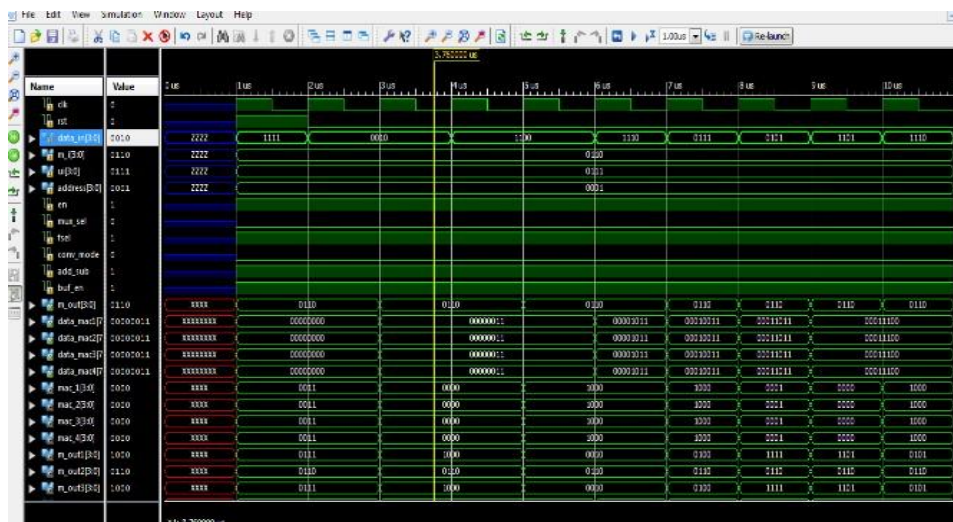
File Edit View Simulation Window Layout Help

1.00us Re-launch

3.750000 us

| Name | Value |
|---|---|
| clk | 0 |
| rst | 0 |
| data_in[3:0] | 1010 |
| m_i[3:0] | 1110 |
| ui[3:0] | 1111 |
| address[3:0] | 0001 |
| en | 1 |
| mux_sel | 0 |
| tsel | 1 |
| conv_mode | 0 |
| add_sub | 1 |
| buf_en | 1 |
| m_out[3:0] | 0110 |
| data_mac1[7 | 00000011 |
| data_mac2[7 | 00000011 |
| data_mac3[7 | 00000011 |
| data_mac4[7 | 00000011 |
| mac_1[3:0] | 0000 |
| mac_2[3:0] | 0000 |
| mac_3[3:0] | 0000 |
| mac_4[3:0] | 0000 |
| m_out1[3:0] | 1000 |
| m_out2[3:0] | 0110 |
| m_out3[3:0] | 1000 |

0 us 1 us 2 us 3 us 4 us 5 us 6 us 7 us 8 us 9 us 10 us

ZZZZ 1111 0010 1100 1110 0111 0101 1101 1110
ZZZZ 0110
ZZZZ 0111
ZZZZ 0001
XXXX 0110 0110 0110 0110 0110 0110 0110
XXXXXXXX 00000000 00000011 00001011 00010011 00011011 00011100
XXXXXXXX 00000000 00000011 00001011 00010011 00011011 00011100
XXXXXXXX 00000000 00000011 00001011 00010011 00011011 00011100
XXXXXXXX 00000000 00000011 00001011 00010011 00011011 00011100
XXXX 0011 0000 1000 1000 0001 0000 1000
XXXX 0011 0000 1000 1000 0001 0000 1000
XXXX 0011 0000 1000 1000 0001 0000 1000
XXXX 0011 0000 1000 1000 0001 0000 1000
XXXX 0111 1000 0000 0100 1111 1101 0101
XXXX 0110 0110 0110 0110 0110 0110 0110
XXXX 0111 1000 0000 0100 1111 1101 0101

X1: 3.750000 us